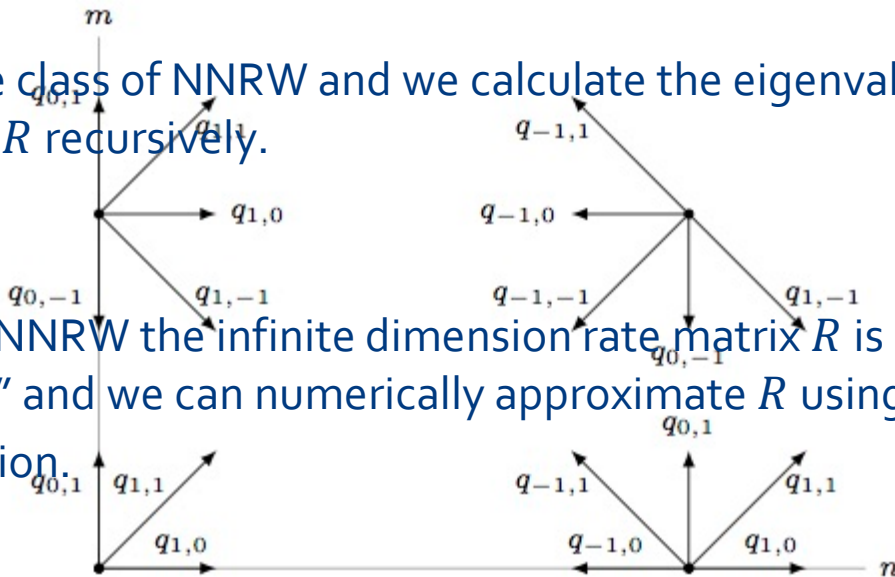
$m$

class of NNRW and we calculate the eigenval $R$ recursively.

$q_{0,1}$ $q_{1,1}$ $q_{-1,1}$

$q_{1,0}$ $q_{-1,0}$

$q_{0,-1}$ $q_{1,-1}$ $q_{-1,-1}$ $q_{1,-1}$ $q_{0,-1}$

NNRW the infinite dimension rate matrix $R$ is ” and we can numerically approximate $R$ using ion.

$q_{0,1}$

$q_{0,1}$ $q_{1,1}$ $q_{-1,1}$ $q_{1,1}$

$q_{1,0}$ $q_{-1,0}$ $q_{1,0}$

$n$